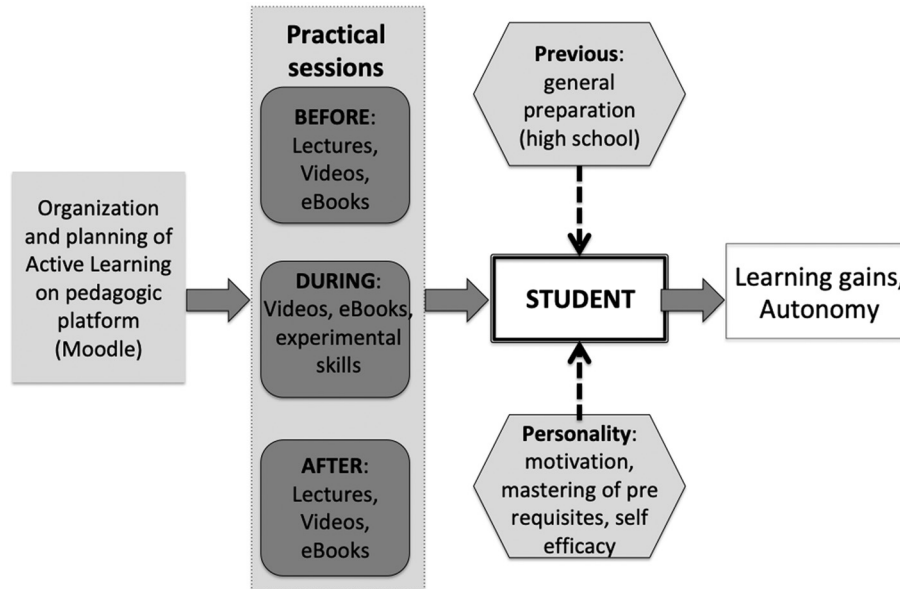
Organization and planning of Active Learning on pedagogic platform (Moodle)

Practical sessions

BEFORE: Lectures, Videos, eBooks

DURING: Videos, eBooks, experimental skills

AFTER: Lectures, Videos, eBooks

Previous: general preparation (high school)

STUDENT

Personality: motivation, mastering of pre requisites, self efficacy

Learning gains, Autonomy